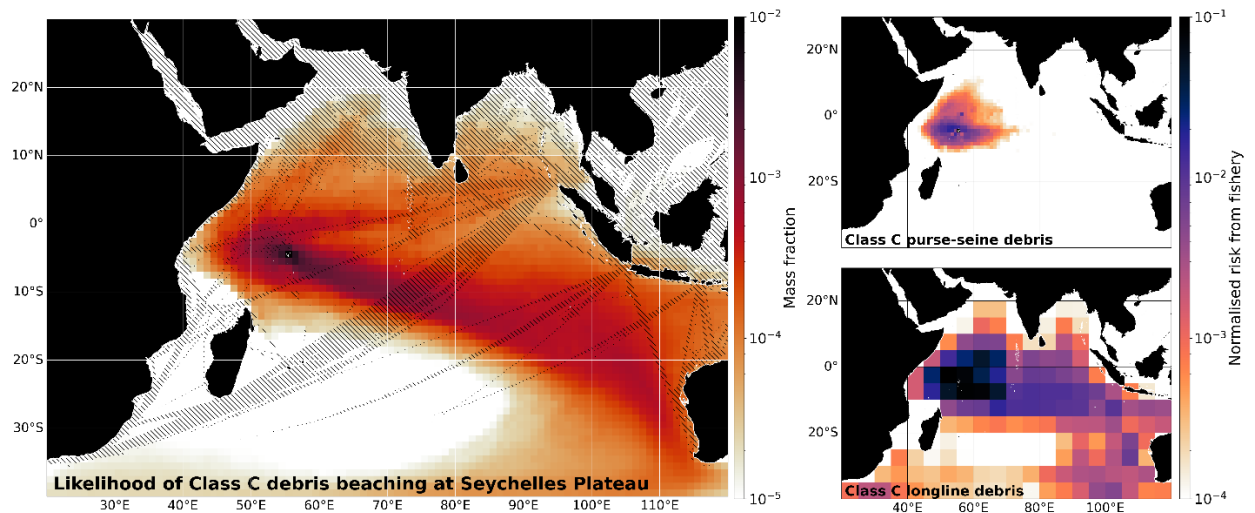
20°N
10°N
0°
10°S
20°S
30°S
30°E 40°E 50°E 60°E 70°E 80°E 90°E 100°E 110°E
Likelihood of Class C debris beaching at Seychelles Plateau
$10^{-2}$
$10^{-3}$
$10^{-4}$
$10^{-5}$
Mass fraction

20°N
0°
20°S
Class C purse-seine debris

20°N
0°
20°S
40°E 60°E 80°E 100°E
Class C longline debris

$10^{-1}$
$10^{-2}$
$10^{-3}$
$10^{-4}$
Normalised risk from fishery